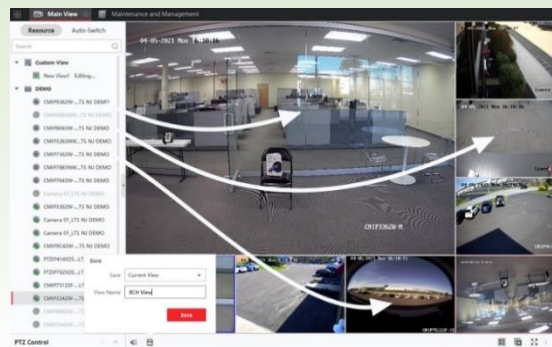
Main View
Maintenance and Management
Resource
Auto-Switch
Search
Custom View
New View1 Editing...
DEMO
CMIP3362W-...TS NJ DEMO
CMIP8840W-...TS NJ DEMO
CMIP8043W-...TS NJ DEMO
CMIP5363NW...TS NJ DEMO
CMIP3362W-...TS NJ DEMO
CMIP8863NW...TS NJ DEMO
CMIP7043W-...TS NJ DEMO
Camera 01_LTS NJ DEMO
CMIP3362W-...TS NJ DEMO
Camera 01_LTS NJ DEMO
Camera 01_LTS NJ DEMO
CMIP9C42W-...TS NJ DEMO
PTZIP414X20...LT
PTZIP742X20...LT
CMIP7512...LT
CMIP3362W-...T
Save
Save
Current View
View Name
8CH View
Save
PTZ Control
04-05-2023 Mon 16:30:38
CMIP3362W-M